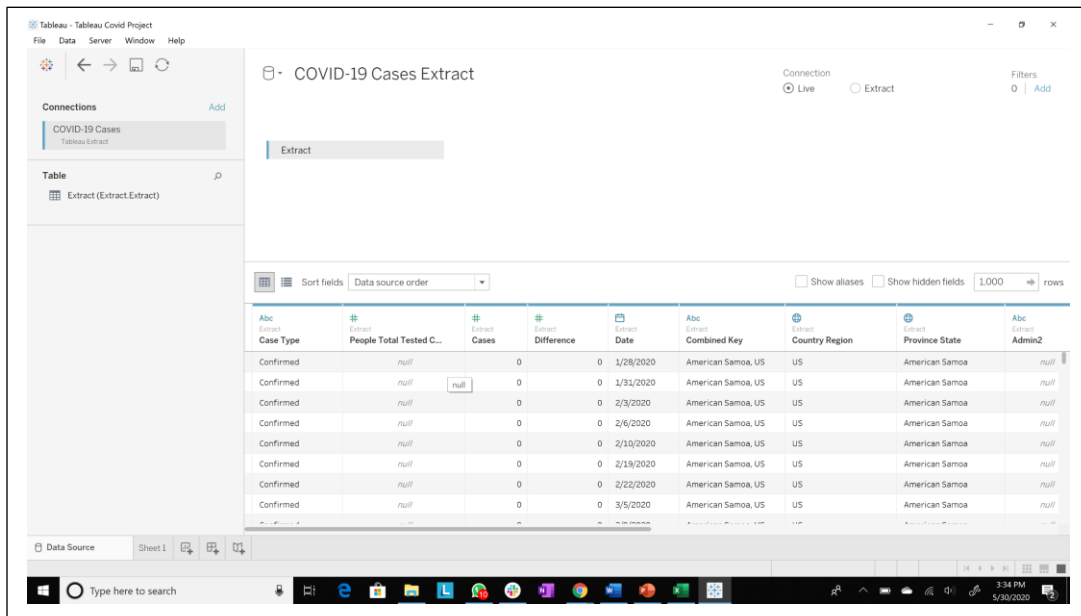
Tableau - Tableau Covid Project
File Data Server Window Help

COVID-19 Cases Extract

Connection
Live Extract

Filters
0 | Add

Connections Add
COVID-19 Cases
Tableau Extract

Extract

Table
Extract (Extract.Extract)

Sort fields Data source order

Show aliases Show hidden fields 1,000 rows

| Abc Extract Case Type | # Extract People Total Tested C... | # Extract Cases | # Extract Difference | Extract Date | Abc Extract Combined Key | Extract Country Region | Extract Province State | Abc Extract Admin2 |
|---|---|---|---|---|---|---|---|---|
| Confirmed | null | 0 | 0 | 1/28/2020 | American Samoa, US | US | American Samoa | null |
| Confirmed | null | 0 | 0 | 1/31/2020 | American Samoa, US | US | American Samoa | null |
| Confirmed | null | 0 | 0 | 2/3/2020 | American Samoa, US | US | American Samoa | null |
| Confirmed | null | 0 | 0 | 2/6/2020 | American Samoa, US | US | American Samoa | null |
| Confirmed | null | 0 | 0 | 2/10/2020 | American Samoa, US | US | American Samoa | null |
| Confirmed | null | 0 | 0 | 2/19/2020 | American Samoa, US | US | American Samoa | null |
| Confirmed | null | 0 | 0 | 2/22/2020 | American Samoa, US | US | American Samoa | null |
| Confirmed | null | 0 | 0 | 3/5/2020 | American Samoa, US | US | American Samoa | null |

null

Data Source Sheet 1

Type here to search

3:34 PM
5/30/2020